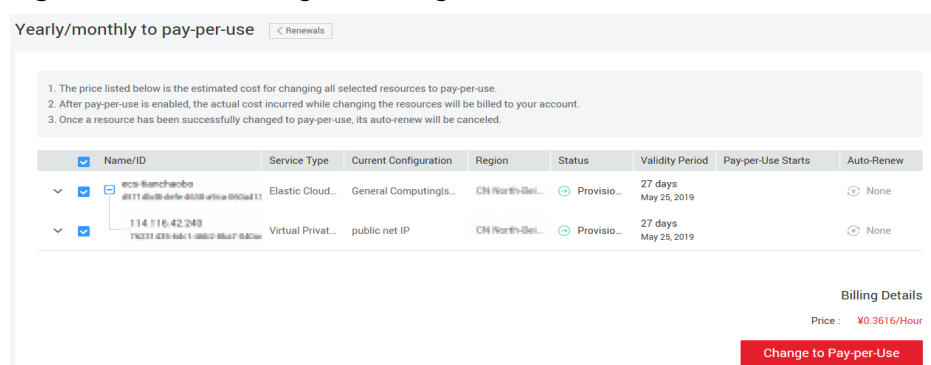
Yearly/monthly to pay-per-use
< Renewals

1. The price listed below is the estimated cost for changing all selected resources to pay-per-use.
2. After pay-per-use is enabled, the actual cost incurred while changing the resources will be billed to your account.
3. Once a resource has been successfully changed to pay-per-use, its auto-renew will be canceled.

| | Name/ID | Service Type | Current Configuration | Region | Status | Validity Period | Pay-per-Use Starts | Auto-Renew |
|---|---|---|---|---|---|---|---|---|
| | ecs-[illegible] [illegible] | Elastic Cloud... | General Computing\|s... | CN North-Bei... | Provisio... | 27 days May 25, 2019 | | None |
| | 114.116.42.240 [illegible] | Virtual Privat... | public net IP | CN North-Bei... | Provisio... | 27 days May 25, 2019 | | None |

Billing Details

Price : ¥0.3616/Hour

Change to Pay-per-Use